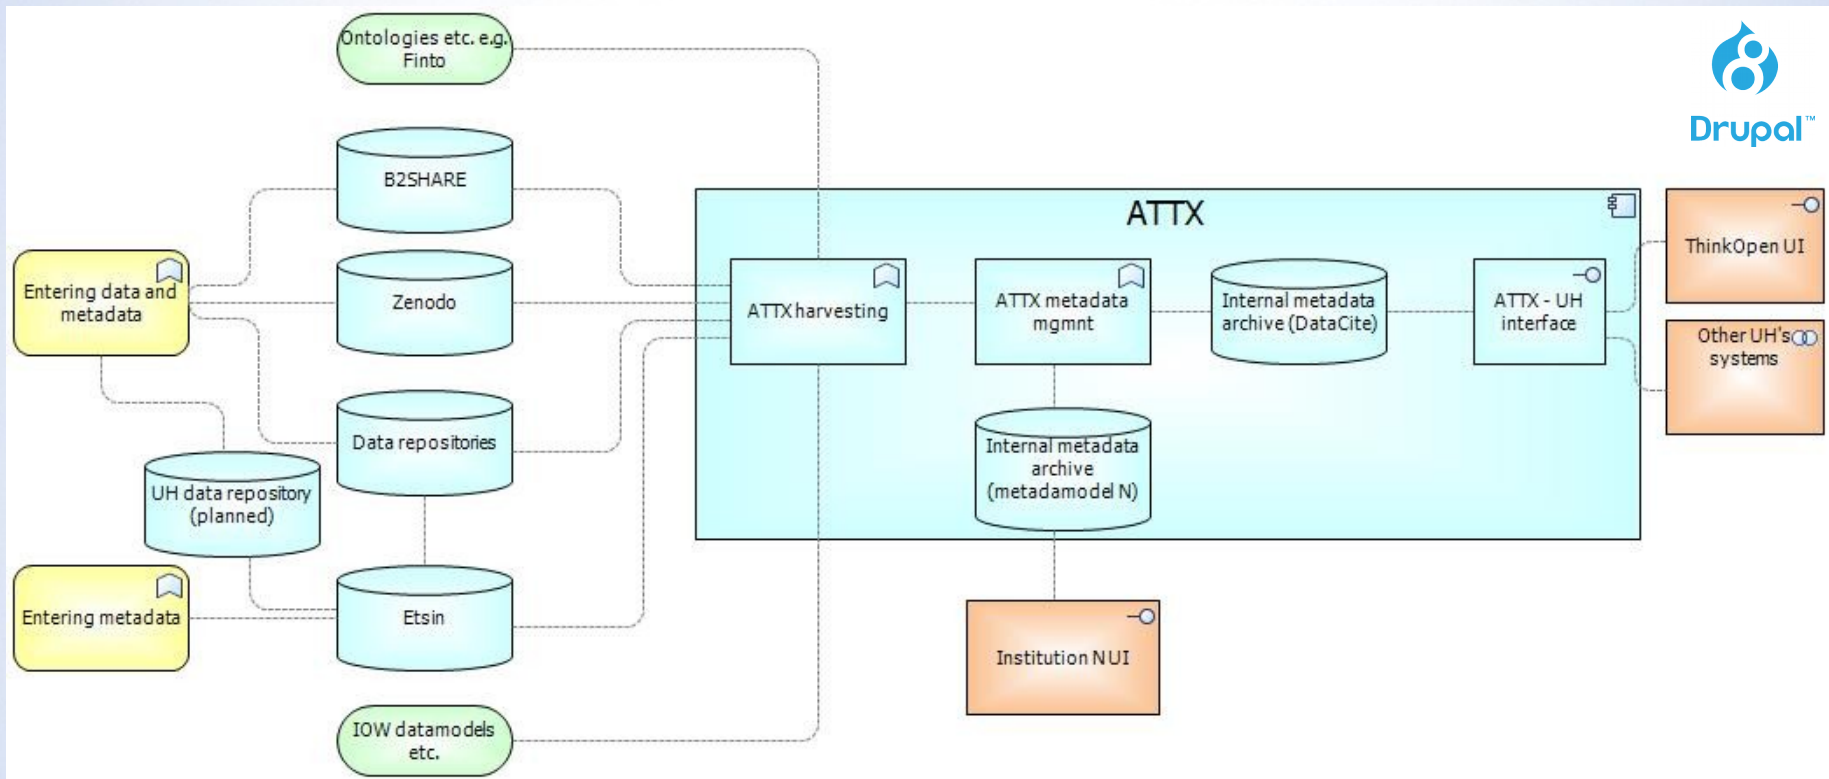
Ontologies etc. e.g. Finto

Drupal™

B2SHARE

ATTX

Entering data and metadata

Zenodo

ATTX harvesting

ATTX metadata mgmnt

Internal metadata archive (DataCite)

ATTX - UH interface

ThinkOpen UI

Other UH's systems

Data repositories

Internal metadata archive (metadamodel N)

UH data repository (planned)

Entering metadata

Etsin

Institution N UI

IOW datamodels etc.